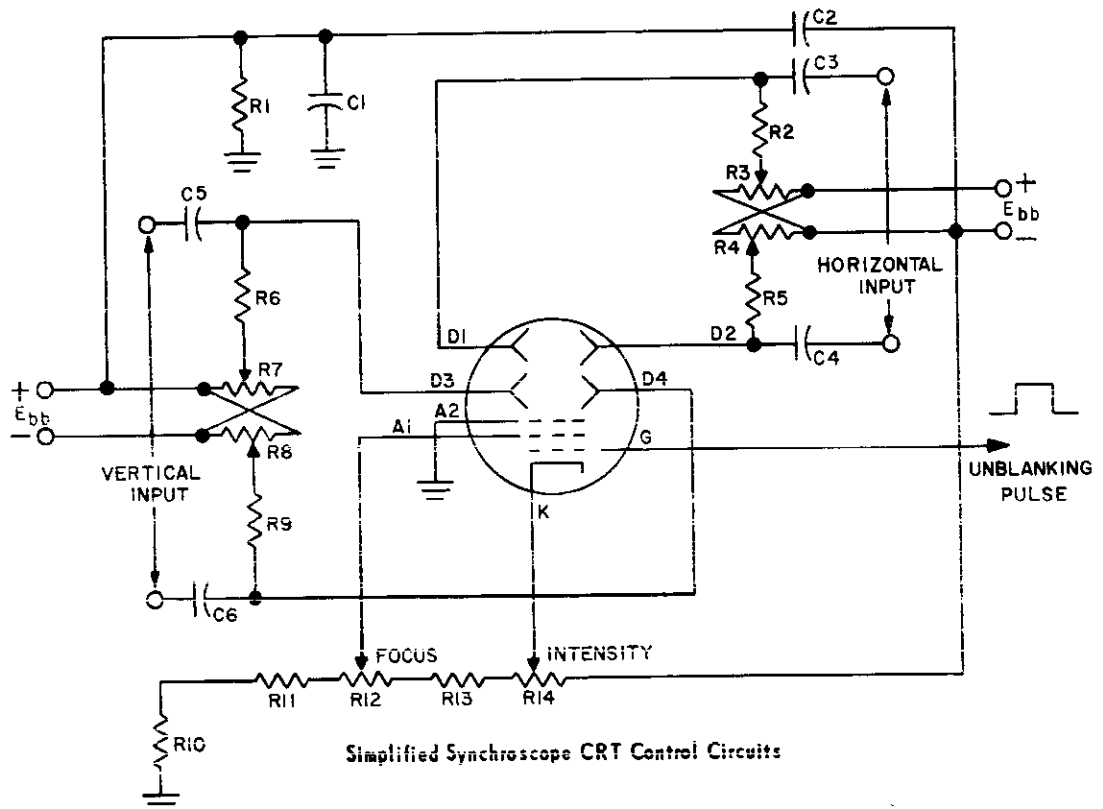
C2
R1
C1
C3
R2
R3
+
$E_{bb}$
—
R4
C5
R6
HORIZONTAL INPUT
R5
D1
D2
C4
+
$E_{bb}$
—
R7
D3
D4
A2
A1
R8
G
VERTICAL INPUT
UNBLANKING PULSE
R9
K
C6
FOCUS
INTENSITY
R11
R12
R13
R14
R10
Simplified Synchroscope CRT Control Circuits